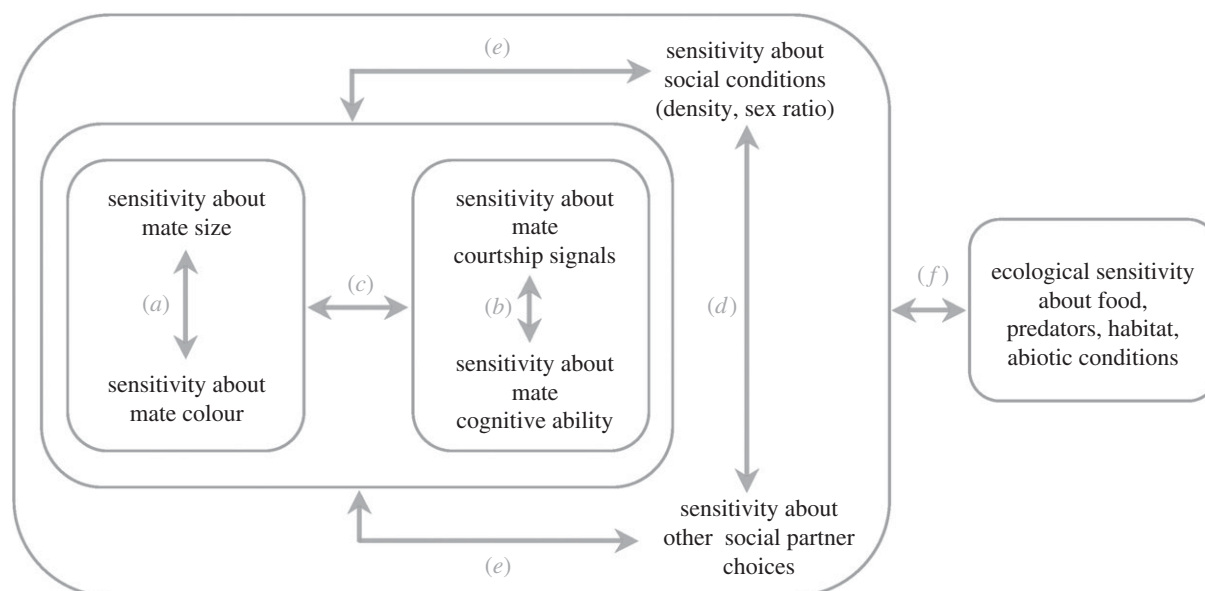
(e)

sensitivity about social conditions (density, sex ratio)

sensitivity about mate size

(a)

sensitivity about mate colour

(c)

sensitivity about mate courtship signals

(b)

sensitivity about mate cognitive ability

(d)

(f)

ecological sensitivity about food, predators, habitat, abiotic conditions

sensitivity about other social partner choices

(e)